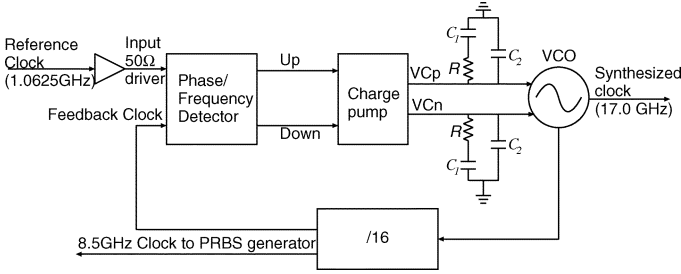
Reference Clock (1.0625GHz)

Input 50Ω driver

Phase/ Frequency Detector

Up

Down

Charge pump

VCp

VCn

$C_1$

$C_2$

$R$

$R$

$C_1$

$C_2$

VCO

Synthesized clock (17.0 GHz)

Feedback Clock

/16

8.5GHz Clock to PRBS generator